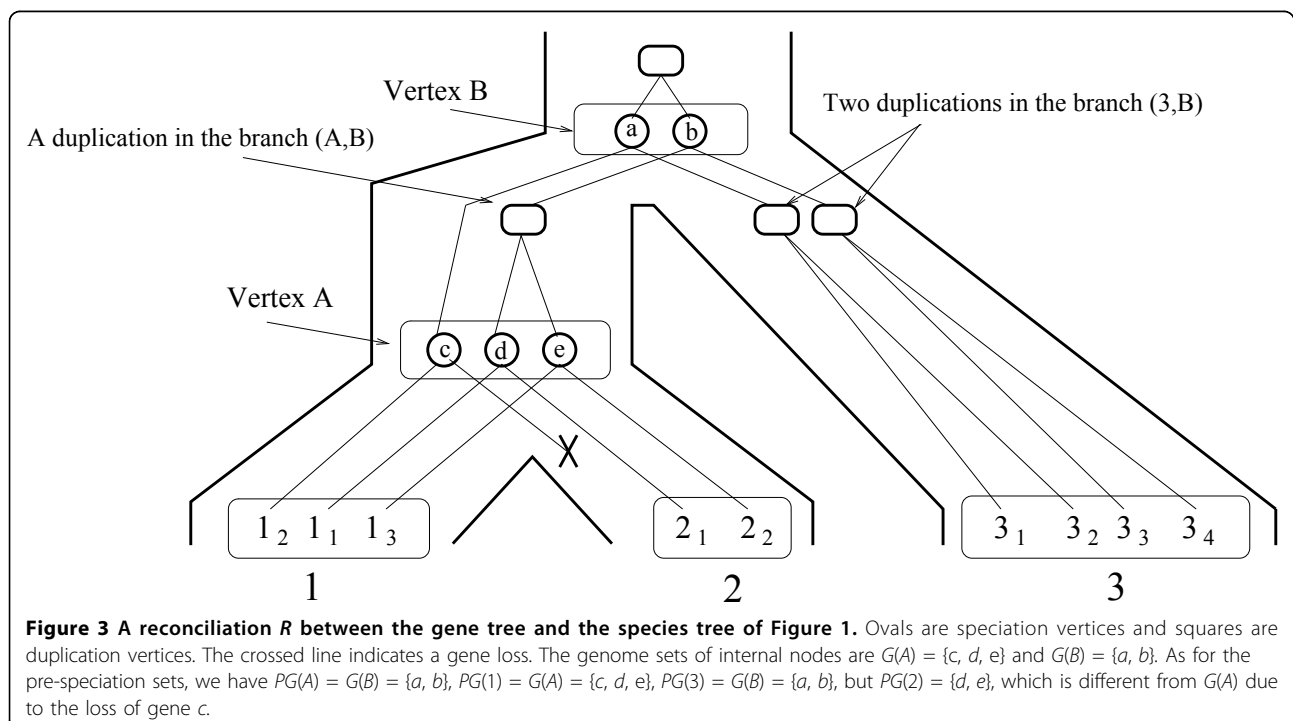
Vertex B

Two duplications in the branch (3,B)

A duplication in the branch (A,B)

a b

Vertex A

c d e

X

$1_2$ $1_1$ $1_3$

$2_1$ $2_2$

$3_1$ $3_2$ $3_3$ $3_4$

1

2

3

**Figure 3 A reconciliation *R* between the gene tree and the species tree of Figure 1.** Ovals are speciation vertices and squares are duplication vertices. The crossed line indicates a gene loss. The genome sets of internal nodes are *G*(*A*) = {c, *d*, e} and *G*(*B*) = {*a*, *b*}. As for the pre-speciation sets, we have *PG*(*A*) = *G*(*B*) = {*a*, *b*}, *PG*(1) = *G*(*A*) = {*c*, *d*, e}, *PG*(3) = *G*(*B*) = {*a*, *b*}, but *PG*(2) = {*d*, *e*}, which is different from *G*(*A*) due to the loss of gene *c*.